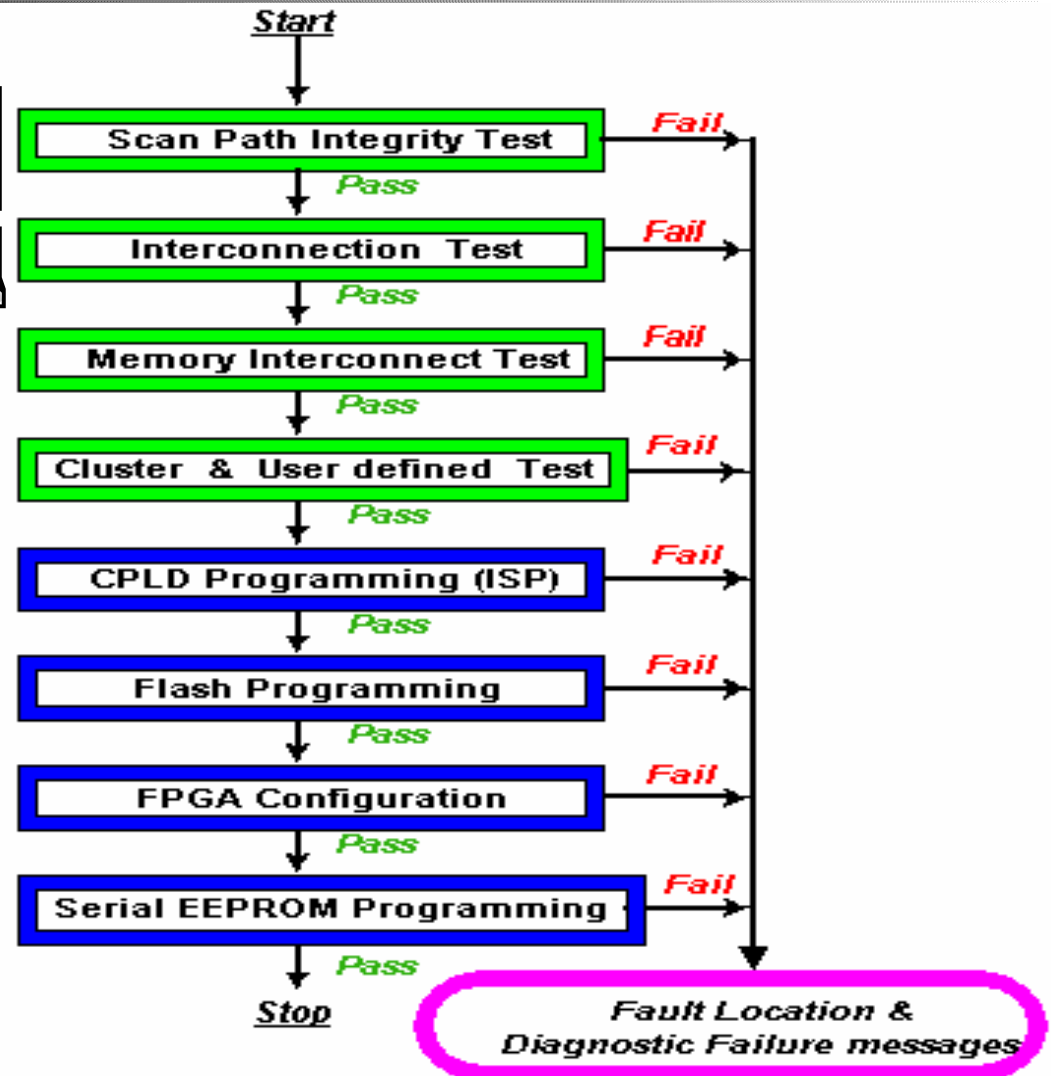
Start

Scan Path Integrity Test
Fail
Pass

Interconnection Test
Fail
Pass

Memory Interconnect Test
Fail
Pass

Cluster & User defined Test
Fail
Pass

CPLD Programming (ISP)
Fail
Pass

Flash Programming
Fail
Pass

FPGA Configuration
Fail
Pass

Serial EEPROM Programming
Fail
Pass

Stop

Fault Location & Diagnostic Failure messages